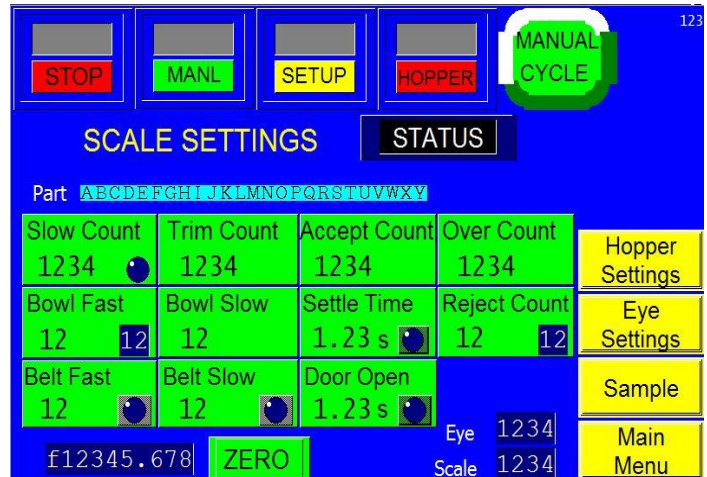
123

STOP

MANL

SETUP

HOPPER

MANUAL CYCLE

SCALE SETTINGS

STATUS

Part ABCDEFGHIJKLMNOPQRSTUVWXY

| Slow Count 1234 | Trim Count 1234 | Accept Count 1234 | Over Count 1234 |
|---|---|---|---|
| Bowl Fast 12 12 | Bowl Slow 12 | Settle Time 1.23 s | Reject Count 12 12 |
| Belt Fast 12 | Belt Slow 12 | Door Open 1.23 s | |

Hopper Settings

Eye Settings

Sample

Main Menu

f12345.678

ZERO

Eye 1234

Scale 1234